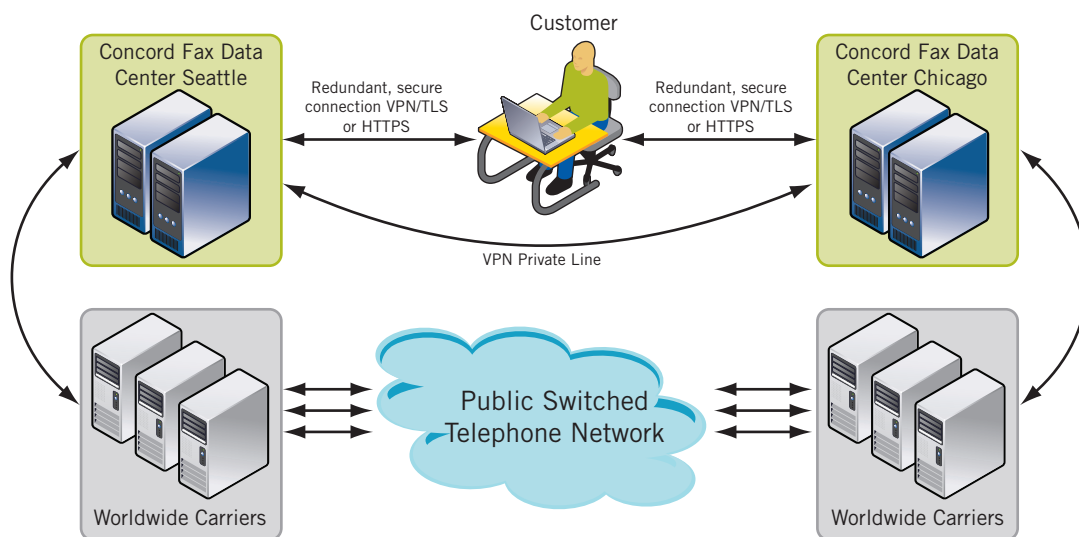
Customer

Concord Fax Data Center Seattle

Redundant, secure connection VPN/TLS or HTTPS

Redundant, secure connection VPN/TLS or HTTPS

Concord Fax Data Center Chicago

VPN Private Line

Public Switched Telephone Network

Worldwide Carriers

Worldwide Carriers